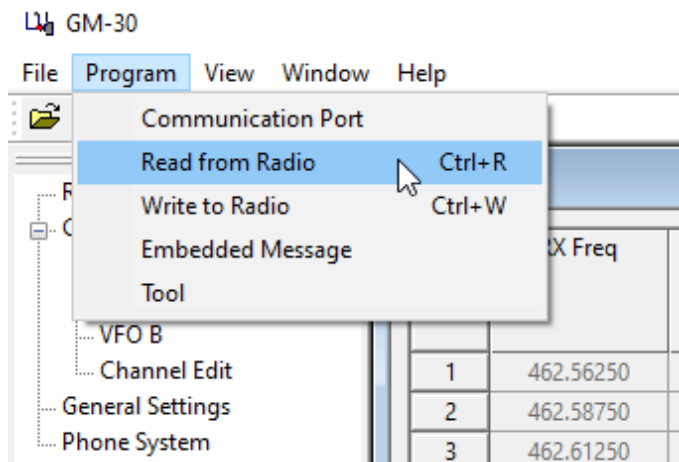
GM-30

File Program View Window Help

Communication Port
Read from Radio Ctrl+R
Write to Radio Ctrl+W
Embedded Message
Tool

R
C
VFO B
Channel Edit
General Settings
Phone System

RX Freq

| 1 | 462.56250 |
|---|---|
| 2 | 462.58750 |
| 3 | 462.61250 |